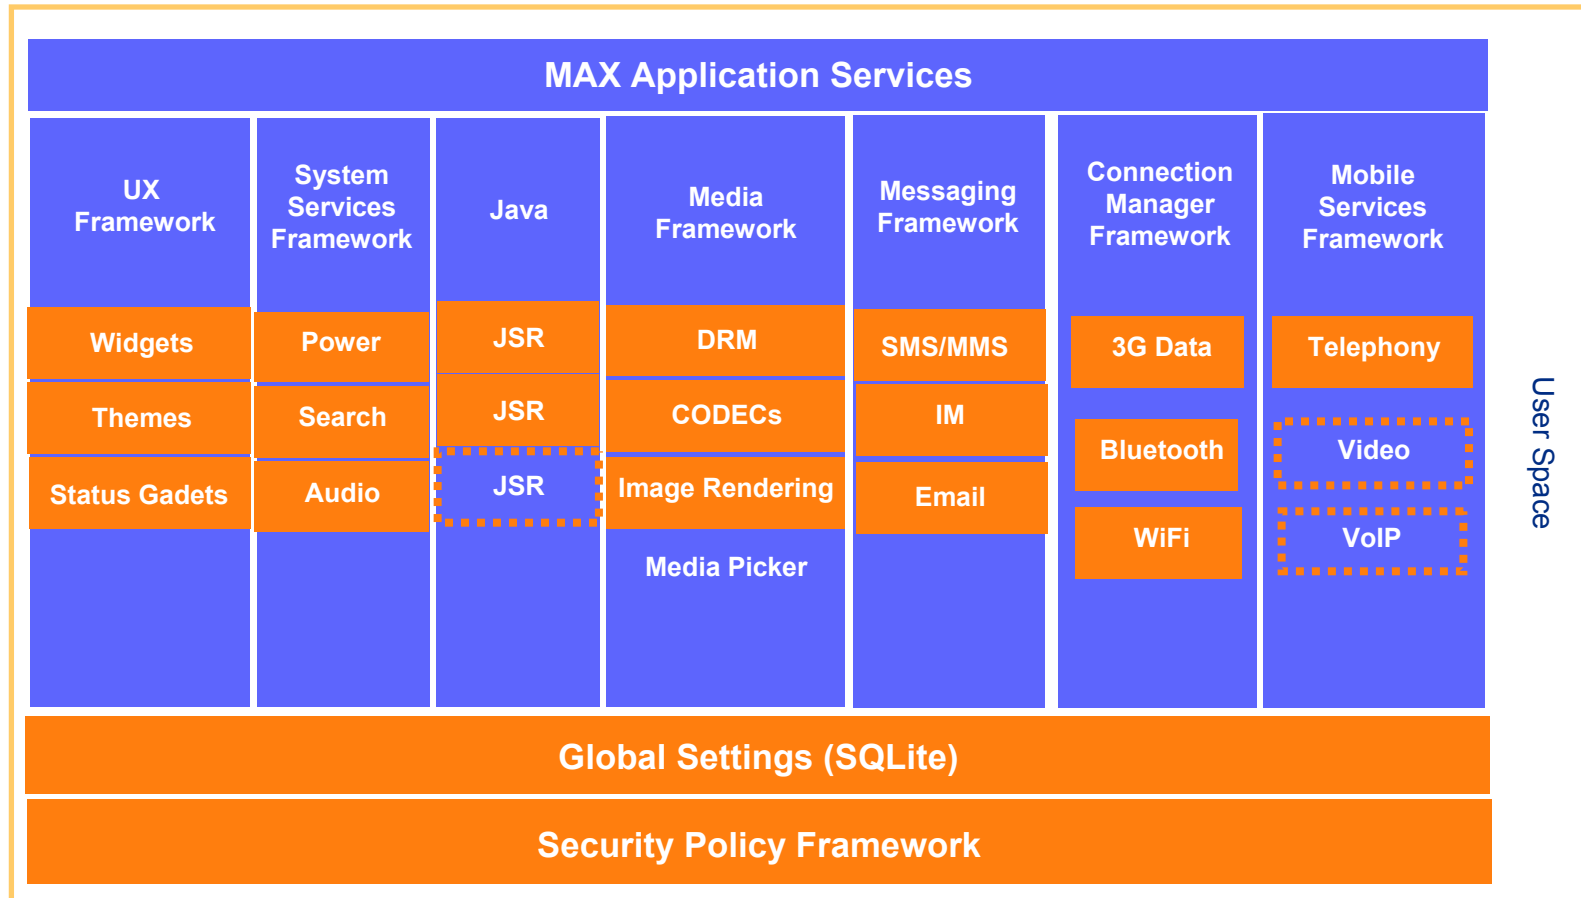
MAX Application Services

UX Framework
Widgets
Themes
Status Gadgets

System Services Framework
Power
Search
Audio

Java
JSR
JSR
JSR

Media Framework
DRM
CODECs
Image Rendering
Media Picker

Messaging Framework
SMS/MMS
IM
Email

Connection Manager Framework
3G Data
Bluetooth
WiFi

Mobile Services Framework
Telephony
Video
VoIP

User Space

Global Settings (SQLite)

Security Policy Framework